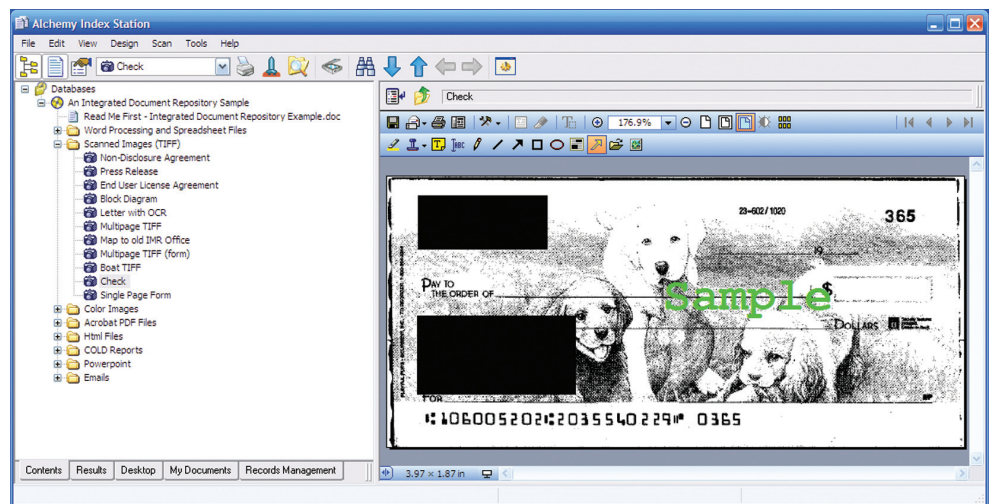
Alchemy Index Station

File Edit View Design Scan Tools Help

Check

Databases
An Integrated Document Repository Sample
Read Me First - Integrated Document Repository Example.doc
Word Processing and Spreadsheet Files
Scanned Images (TIFF)
Non-Disclosure Agreement
Press Release
End User License Agreement
Block Diagram
Letter with OCR
Multipage TIFF
Map to old IMR Office
Multipage TIFF (form)
Boat TIFF
Check
Single Page Form
Color Images
Acrobat PDF Files
Html Files
COLD Reports
Powerpoint
Emails

Contents | Results | Desktop | My Documents | Records Management

Check

176.9%

23-602/1020

365

19

PAY TO THE ORDER OF

$

Sample

DOLLARS

FOR

⑆106005202⑆2035540229⑈ 0365

3.97 × 1.87 in